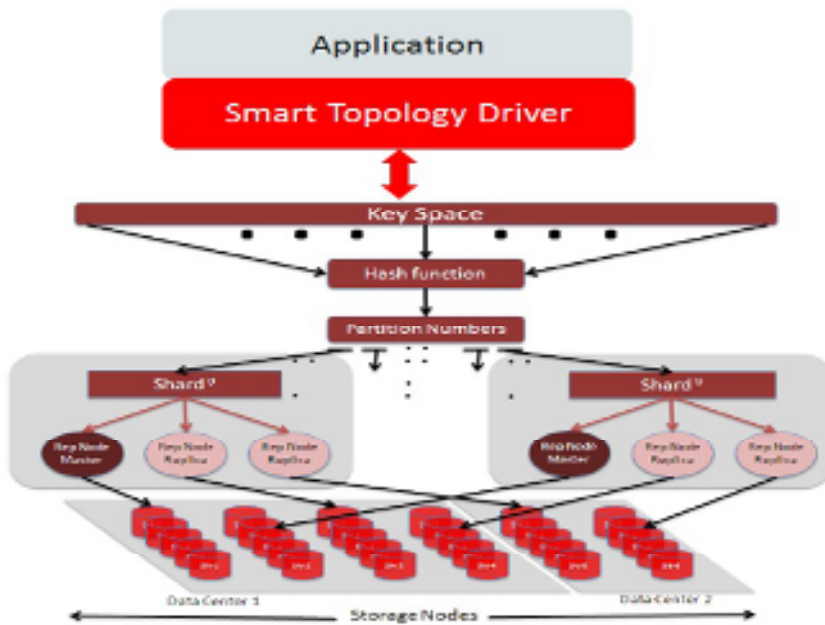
Application

Smart Topology Driver

Key Space

Hash function

Partition Numbers

Shard ?

Shard ?

Rep Node Master

Rep Node Replica

Rep Node Replica

Rep Node Master

Rep Node Replica

Rep Node Replica

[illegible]

Data Center 1

Data Center 2

Storage Nodes